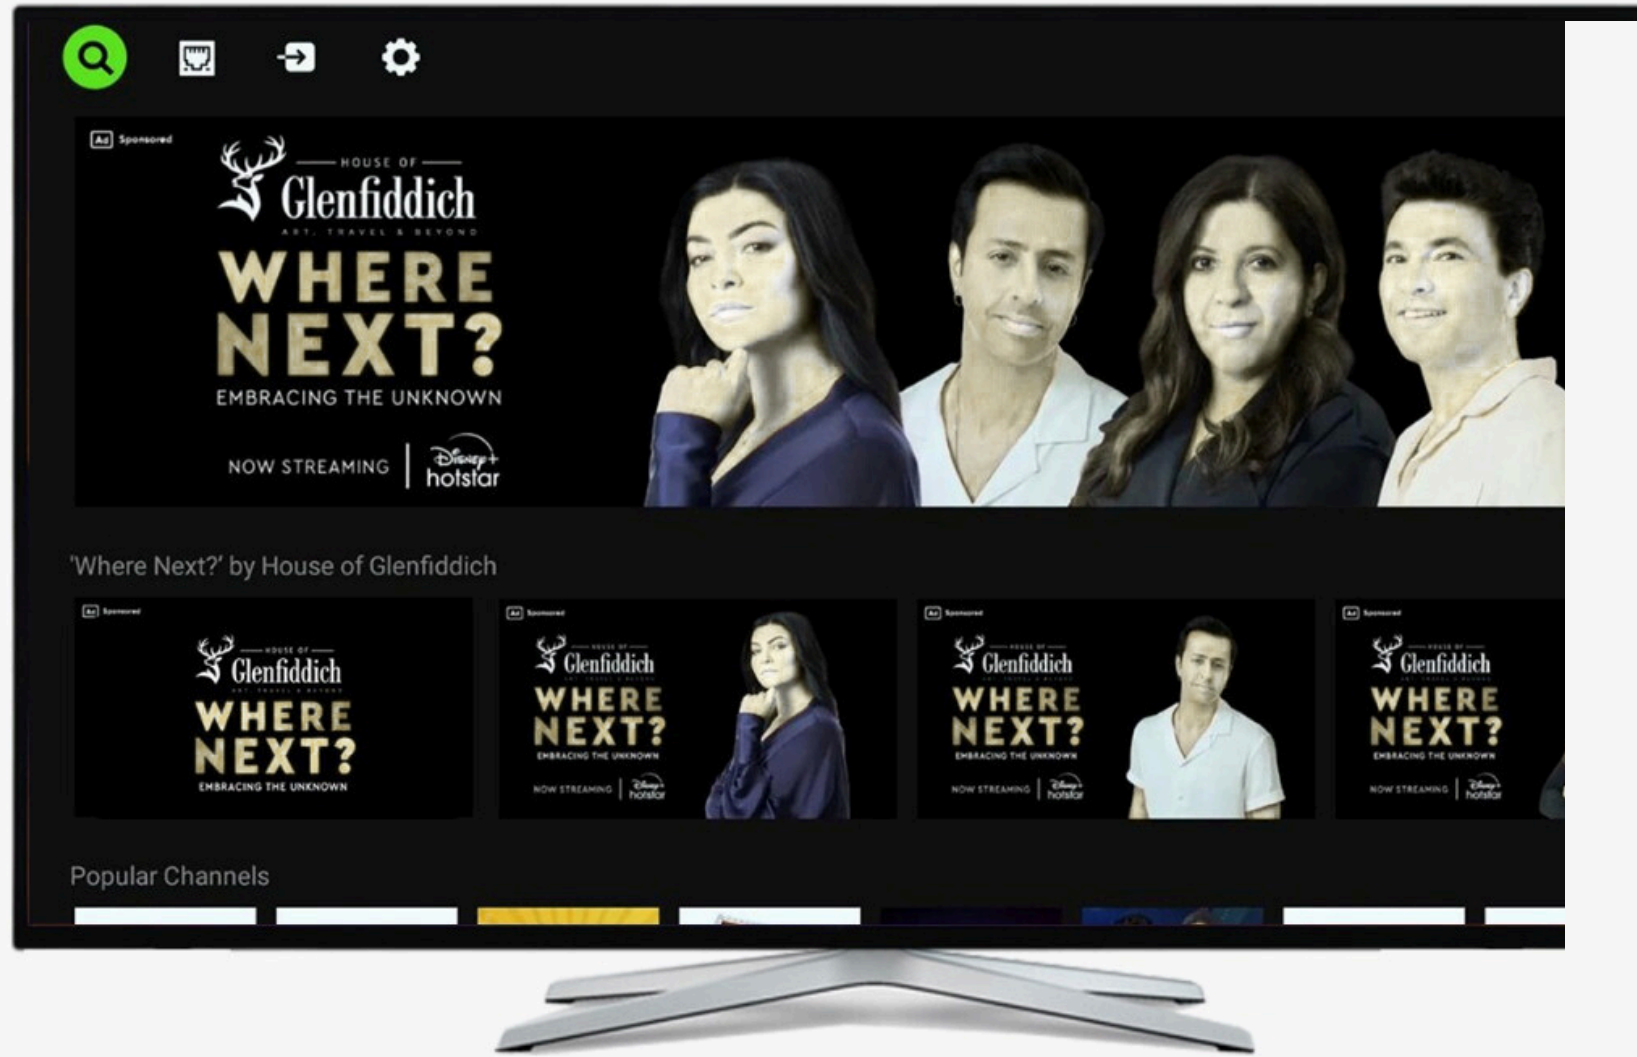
Ad Sponsored

HOUSE OF
Glenfiddich
ART, TRAVEL & BEYOND

WHERE NEXT?
EMBRACING THE UNKNOWN

NOW STREAMING | Disney+ hotstar

'Where Next?' by House of Glenfiddich

Ad Sponsored
HOUSE OF
Glenfiddich
ART, TRAVEL & BEYOND
WHERE NEXT?
EMBRACING THE UNKNOWN

Ad Sponsored
HOUSE OF
Glenfiddich
ART, TRAVEL & BEYOND
WHERE NEXT?
EMBRACING THE UNKNOWN
NOW STREAMING | Disney+ hotstar

Ad Sponsored
HOUSE OF
Glenfiddich
ART, TRAVEL & BEYOND
WHERE NEXT?
EMBRACING THE UNKNOWN
NOW STREAMING | Disney+ hotstar

Ad Sponsored
HOUSE OF
Glenfiddich
ART, TRAVEL & BEYOND
WHERE NEXT?
EMBRACING THE UNKNOWN
NOW STREAMING | Disney+ hotstar

Popular Channels